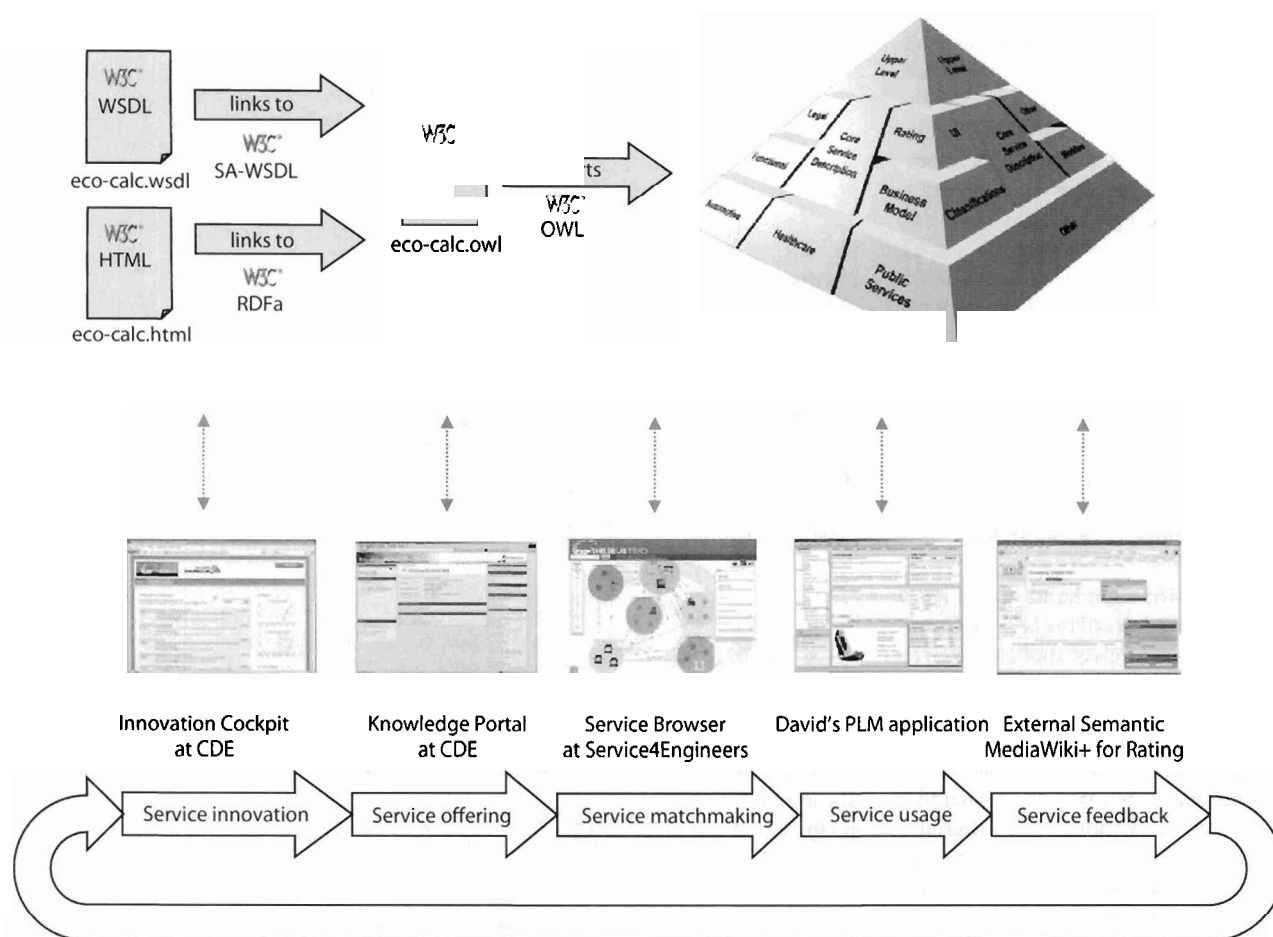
W3C
WSDL
eco-calc.wsdl

links to
W3C
SA-WSDL

W3C
HTML
eco-calc.html

links to
W3C
RDFa

W3C
eco-calc.owl

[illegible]rts
W3C
OWL

Upper Level
Upper Level
Legal
Core Service Description
Rating
UI
Core Service Description
Other
Functional
Business Model
Classifications
Automotive
Healthcare
Public Services
Other

THESEUS TEXO

Innovation Cockpit at CDE
Knowledge Portal at CDE
Service Browser at Service4Engineers
David's PLM application
External Semantic MediaWiki+ for Rating

Service innovation
Service offering
Service matchmaking
Service usage
Service feedback